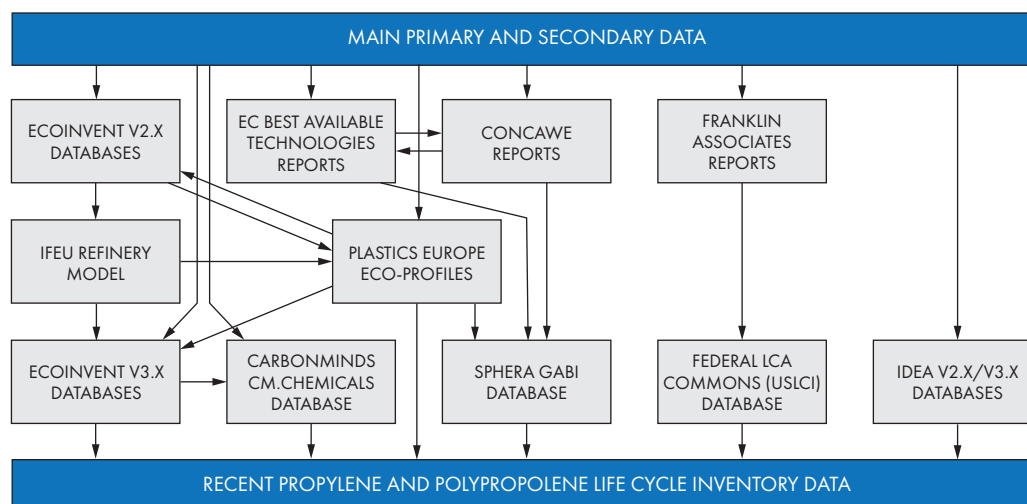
MAIN PRIMARY AND SECONDARY DATA

ECOINVENT V2.X DATABASES

EC BEST AVAILABLE TECHNOLOGIES REPORTS

CONCAWE REPORTS

FRANKLIN ASSOCIATES REPORTS

IFEU REFINERY MODEL

PLASTICS EUROPE ECO-PROFILES

ECOINVENT V3.X DATABASES

CARBONMINDS CM.CHEMICALS DATABASE

SPHERA GABI DATABASE

FEDERAL LCA COMMONS (USLCI) DATABASE

IDEA V2.X/V3.X DATABASES

RECENT PROPYLENE AND POLYPROPOLENE LIFE CYCLE INVENTORY DATA